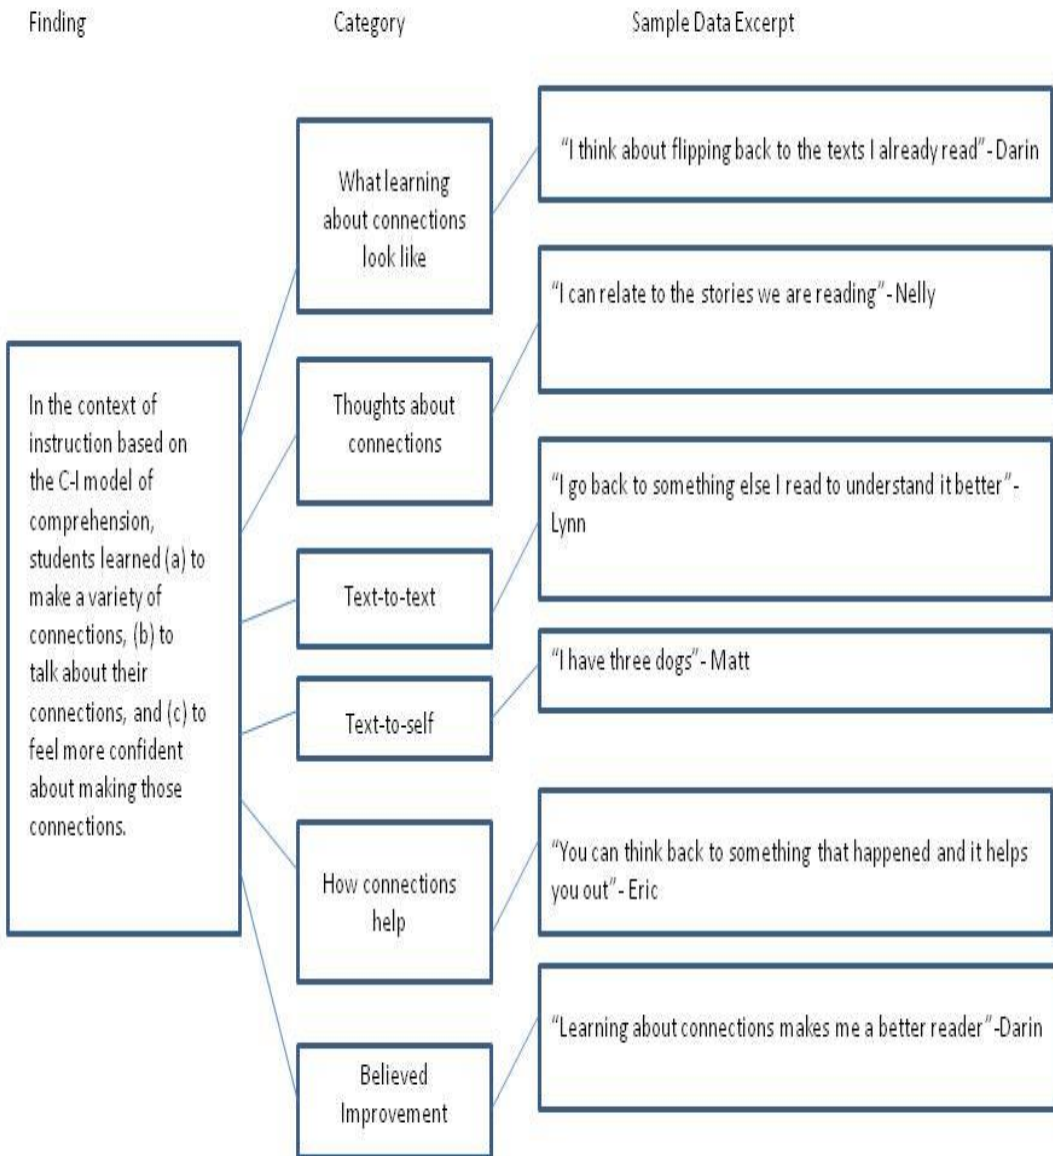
Finding

Category

Sample Data Excerpt

In the context of instruction based on the C-I model of comprehension, students learned (a) to make a variety of connections, (b) to talk about their connections, and (c) to feel more confident about making those connections.

What learning about connections look like

"I think about flipping back to the texts I already read" - Darin

Thoughts about connections

"I can relate to the stories we are reading" - Nelly

Text-to-text

"I go back to something else I read to understand it better" - Lynn

Text-to-self

"I have three dogs" - Matt

How connections help

"You can think back to something that happened and it helps you out" - Eric

Believed Improvement

"Learning about connections makes me a better reader" -Darin